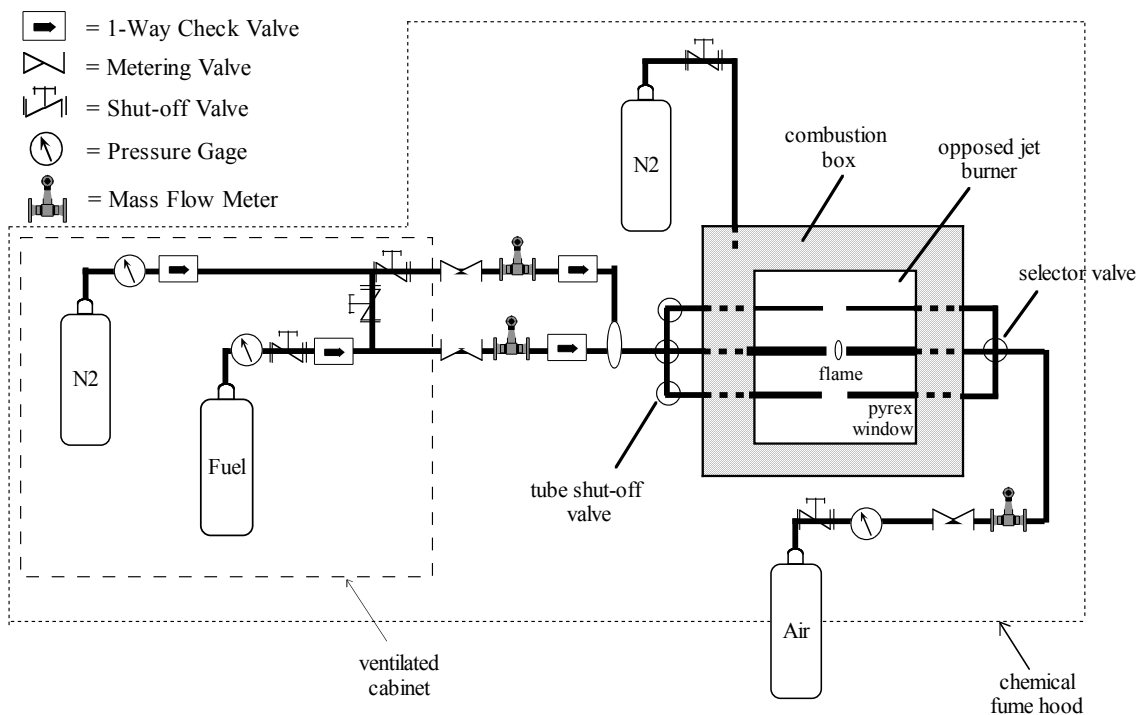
= 1-Way Check Valve
= Metering Valve
= Shut-off Valve
= Pressure Gage
= Mass Flow Meter

N2
combustion box
opposed jet burner
selector valve
N2
flame
pyrex window
Fuel
tube shut-off valve
Air
ventilated cabinet
chemical fume hood